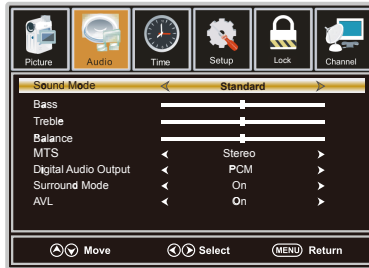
Picture Audio Time Setup Lock Channel

| | |
|---|---|
| Sound Mode | Standard |
| Bass | |
| Treble | |
| Balance | |
| MTS | Stereo |
| Digital Audio Output | PCM |
| Surround Mode | On |
| AVL | On |

Move Select MENU Return